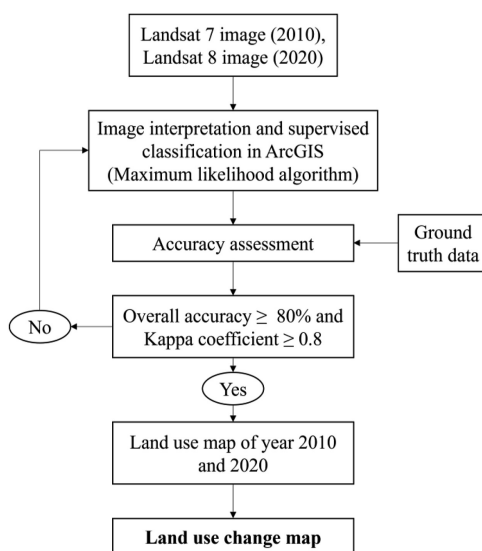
Landsat 7 image (2010), Landsat 8 image (2020)

Image interpretation and supervised classification in ArcGIS (Maximum likelihood algorithm)

Accuracy assessment

Ground truth data

No

Overall accuracy ≥ 80% and Kappa coefficient ≥ 0.8

Yes

Land use map of year 2010 and 2020

**Land use change map**